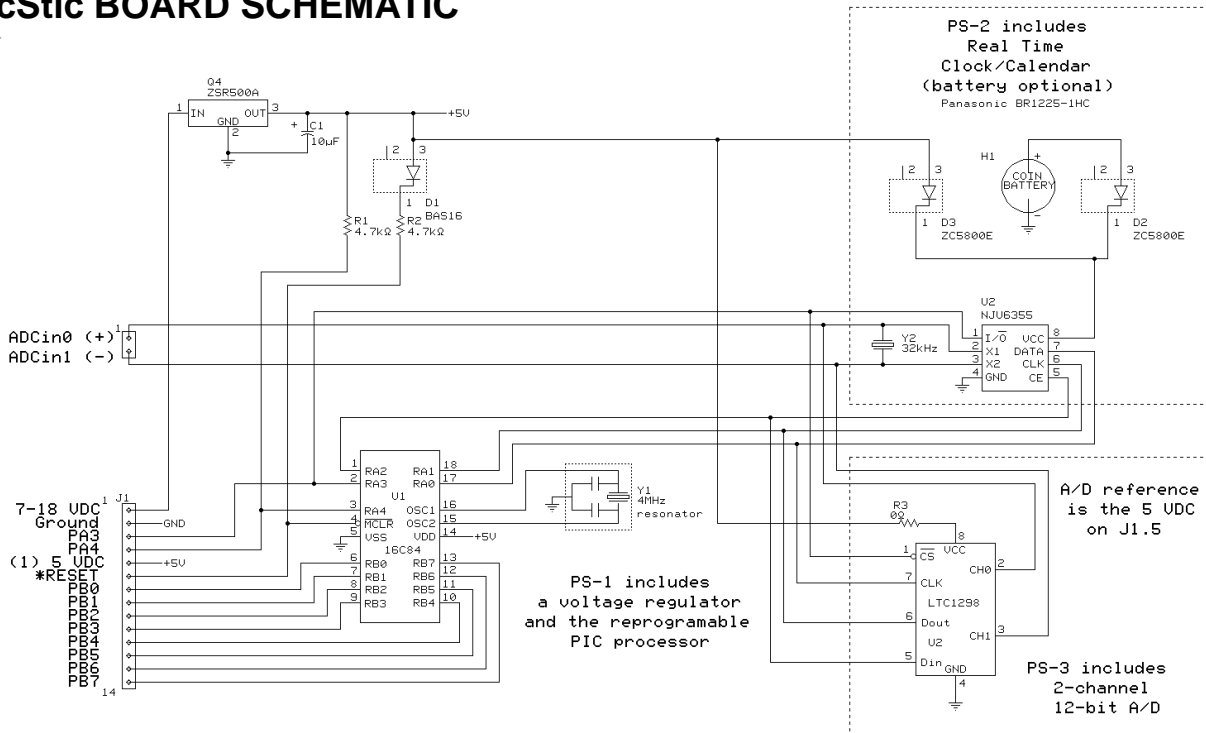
cStic BOARD SCHEMATIC

PS-2 includes Real Time Clock/Calendar (battery optional)
Panasonic BR1225-1HC

Q4
ZSR500A
1 IN OUT 3
GND
2
+ C1
10µF
+5V

2 3
1 D1
BAS16
R1
4.7kΩ
R2
4.7kΩ

H1
+
COIN BATTERY
2 3
1 D3
ZC5800E
2 3
1 D2
ZC5800E

U2
NJU6355
1 $I/\overline{O}$ VCC 8
2 X1 DATA 7
3 X2 CLK 6
4 GND CE 5
Y2
32kHz

ADCin0 (+) 1
ADCin1 (-)

1 RA2 RA1 18
2 RA3 RA0 17
3 RA4 U1 OSC1 16
4 $\overline{MCLR}$ OSC2 15
5 VSS VDD 14 +5V
16C84
6 RB0 RB7 13
7 RB1 RB6 12
8 RB2 RB5 11
9 RB3 RB4 10

Y1
4MHz
resonator

A/D reference is the 5 VDC on J1.5

R3
0Ω
8
1 $\overline{CS}$ VCC
CH0 2
7 CLK
LTC1298
6 Dout
U2
CH1 3
5 Din GND
4

7-18 VDC 1 J1
Ground GND
PA3
PA4
(1) 5 VDC +5V
*RESET
PB0
PB1
PB2
PB3
PB4
PB5
PB6
PB7
14

PS-1 includes a voltage regulator and the reprogramable PIC processor

PS-3 includes 2-channel 12-bit A/D